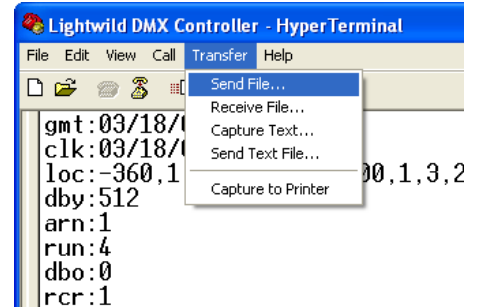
Lightwild DMX Controller - HyperTerminal

File Edit View Call Transfer Help

Send File...
Receive File...
Capture Text...
Send Text File...
Capture to Printer

gmt:03/18/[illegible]
clk:03/18/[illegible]
loc:-360,1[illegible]00,1,3,2
dby:512
arn:1
run:4
dbo:0
rcr:1